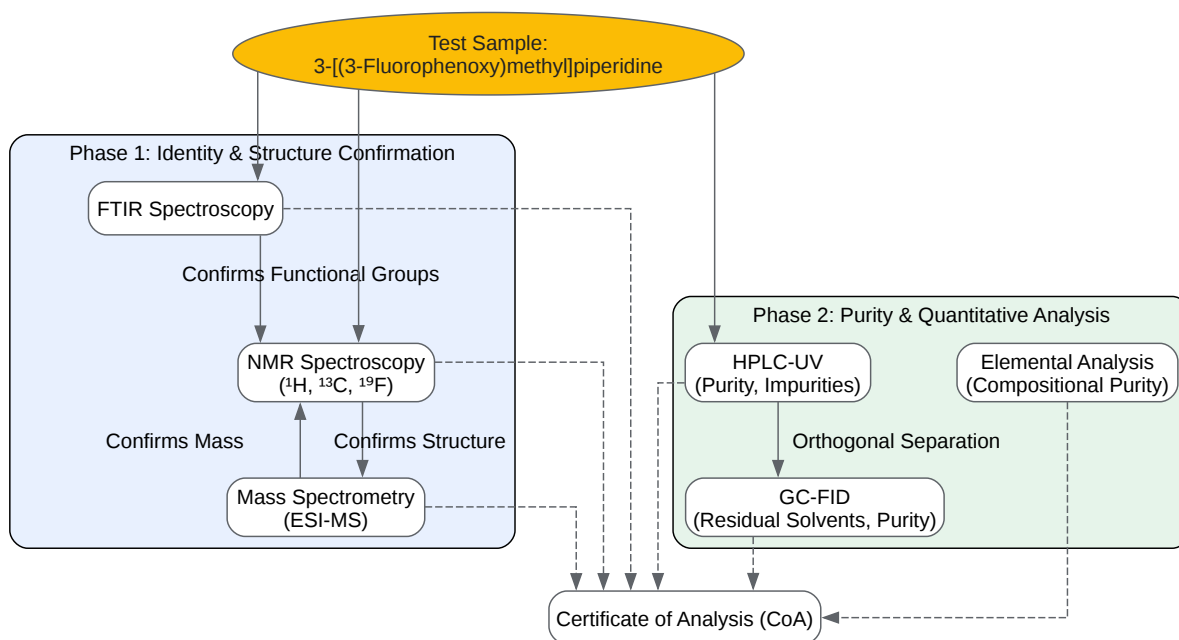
Test Sample:
3-[(3-Fluorophenoxy)methyl]piperidine

Phase 1: Identity & Structure Confirmation

FTIR Spectroscopy

Confirms Functional Groups

NMR Spectroscopy
($^{1}H$, $^{13}C$, $^{19}F$)

Confirms Mass

Confirms Structure

Mass Spectrometry
(ESI-MS)

Phase 2: Purity & Quantitative Analysis

HPLC-UV
(Purity, Impurities)

Elemental Analysis
(Compositional Purity)

Orthogonal Separation

GC-FID
(Residual Solvents, Purity)

Certificate of Analysis (CoA)